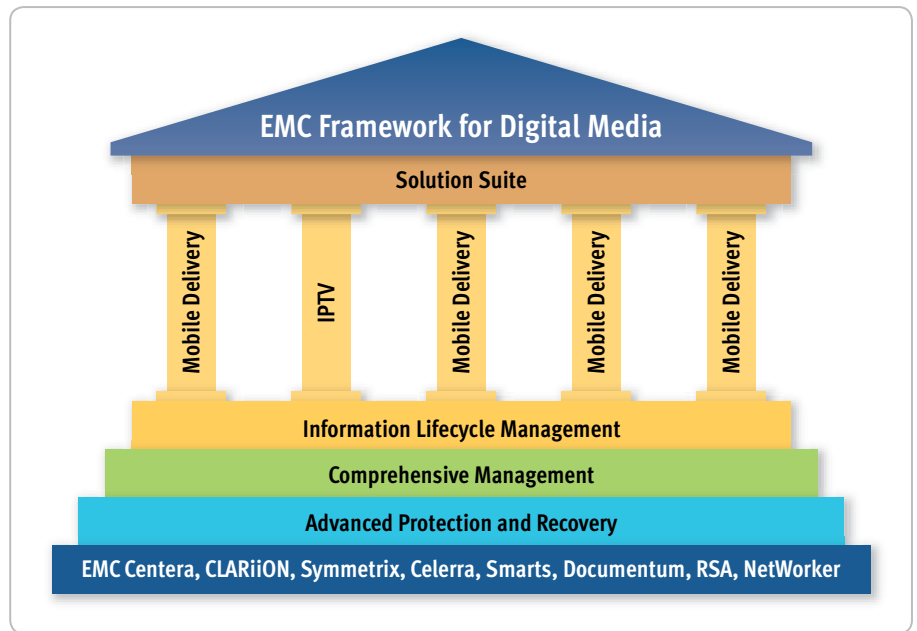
EMC Framework for Digital Media

Solution Suite

Mobile Delivery

IPTV

Mobile Delivery

Mobile Delivery

Mobile Delivery

Information Lifecycle Management

Comprehensive Management

Advanced Protection and Recovery

EMC Centera, CLARiiON, Symmetrix, Celerra, Smarts, Documentum, RSA, NetWorker